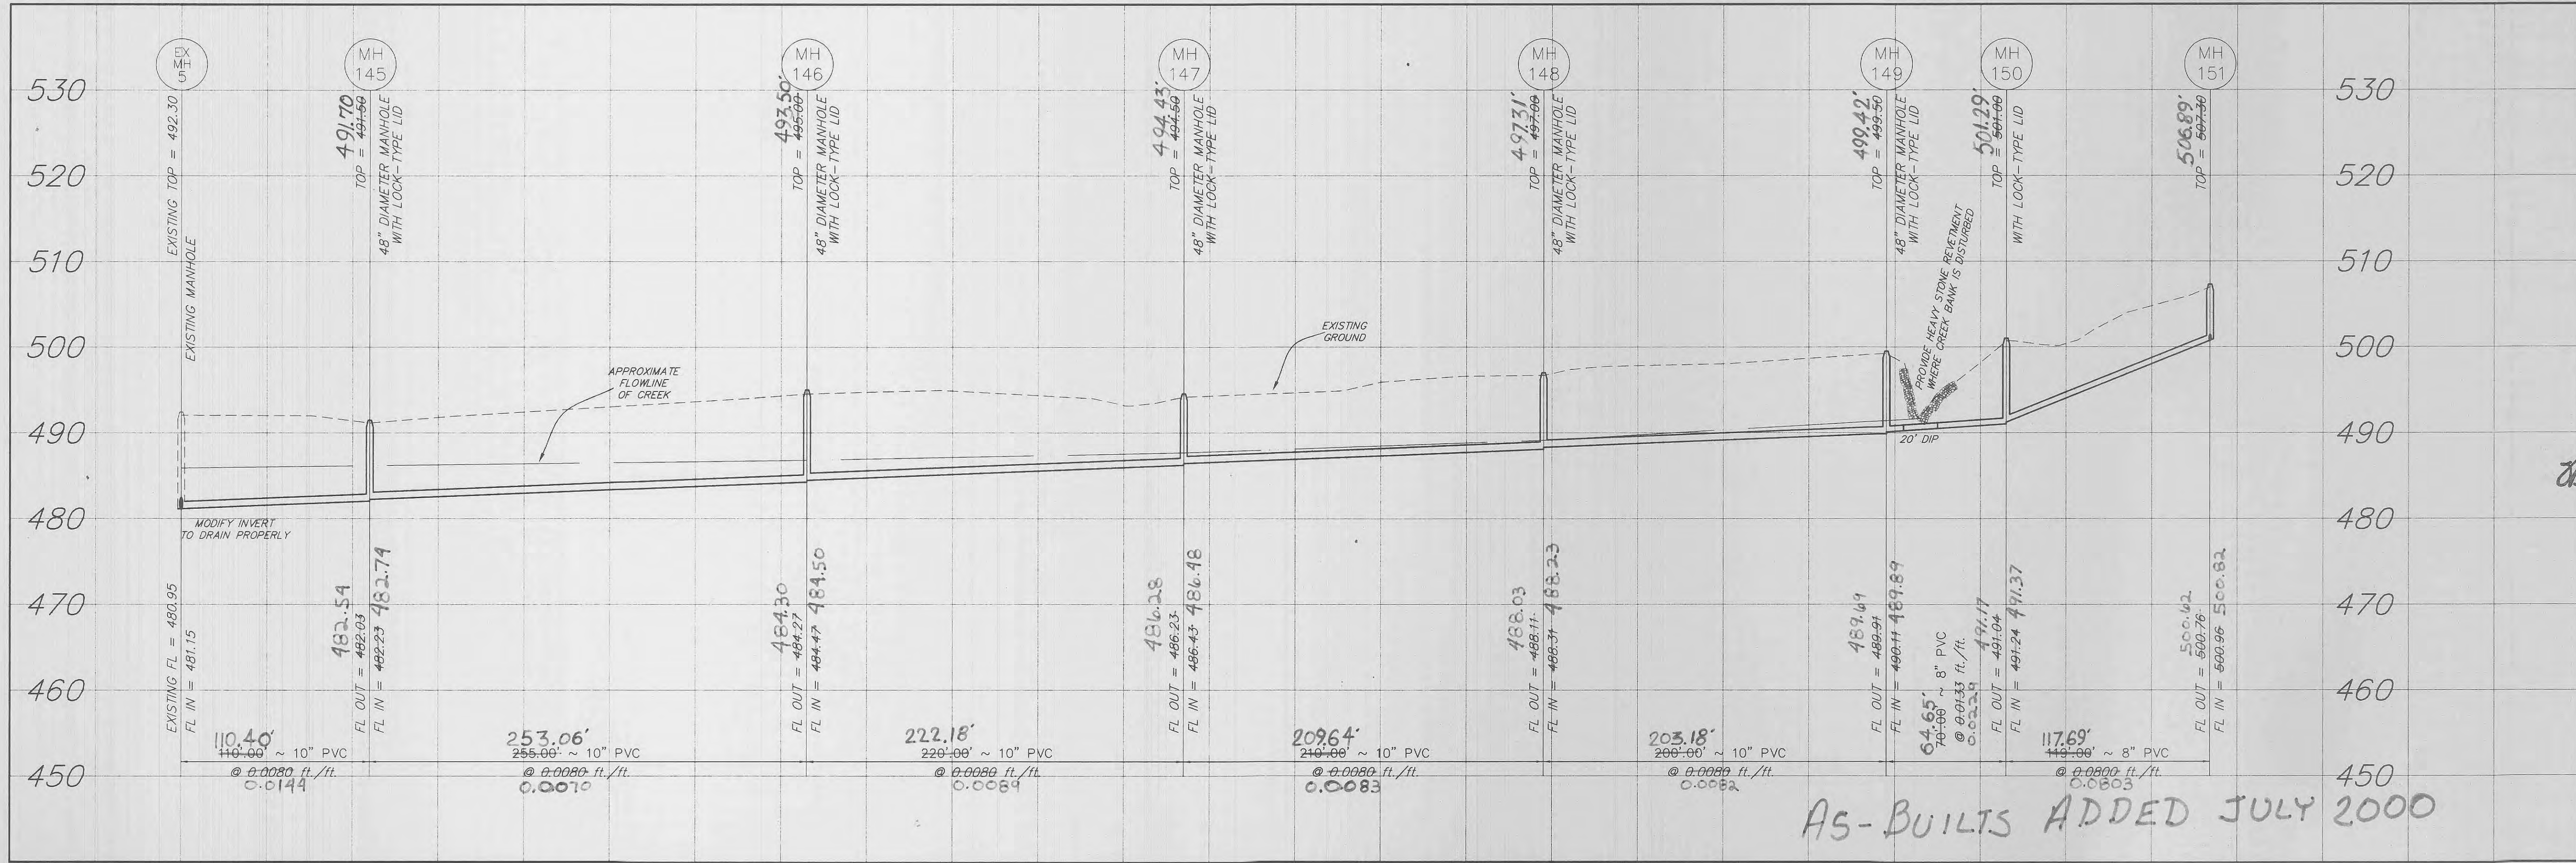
EX MH 5

MH 145

MH 146

MH 147

MH 148

MH 149

MH 150

MH 151

530
520
510
500
490
480
470
460
450

530
520
510
500
490
480
470
460
450

EXISTING TOP = 492.30
EXISTING MANHOLE

491.70
TOP = 491.50
48" DIAMETER MANHOLE WITH LOCK-TYPE LID

497.50'
TOP = 495.00
48" DIAMETER MANHOLE WITH LOCK-TYPE LID

494.43'
TOP = 494.50
48" DIAMETER MANHOLE WITH LOCK-TYPE LID

497.31'
TOP = 497.00
48" DIAMETER MANHOLE WITH LOCK-TYPE LID

499.42'
TOP = 499.50
48" DIAMETER MANHOLE WITH LOCK-TYPE LID

PROVIDE HEAVY STONE REVETMENT WHERE CREEK BANK IS DISTURBED

501.29'
TOP = 501.00
WITH LOCK-TYPE LID

506.89'
TOP = 507.50

APPROXIMATE FLOWLINE OF CREEK

EXISTING GROUND

20' DIP

MODIFY INVERT TO DRAIN PROPERLY

EXISTING FL = 480.95
FL IN = 481.15

482.54
FL OUT = 482.03
FL IN = 482.23 482.74

484.30
FL OUT = 484.27
FL IN = 484.47 484.50

486.28
FL OUT = 486.23
FL IN = 486.43 486.48

488.03
FL OUT = 488.11
FL IN = 488.31 488.23

489.69
FL OUT = 489.91
FL IN = 490.11 489.89

64.65'
70.00' ~ 8" PVC
@ 0.0133 ft./ft.
0.0229

491.17
FL OUT = 491.04
FL IN = 491.24 491.37

500.62
FL OUT = 500.76
FL IN = 500.96 500.82

110.40'
110.00' ~ 10" PVC
@ 0.0080 ft./ft.
0.0144

253.06'
255.00' ~ 10" PVC
@ 0.0080 ft./ft.
0.0070

222.18'
220.00' ~ 10" PVC
@ 0.0080 ft./ft.
0.0089

209.64'
210.00' ~ 10" PVC
@ 0.0080 ft./ft.
0.0083

203.18'
200.00' ~ 10" PVC
@ 0.0080 ft./ft.
0.0082

117.69'
113.00' ~ 8" PVC
@ 0.0800 ft./ft.
0.0803

AS-BUILTS ADDED JULY 2000